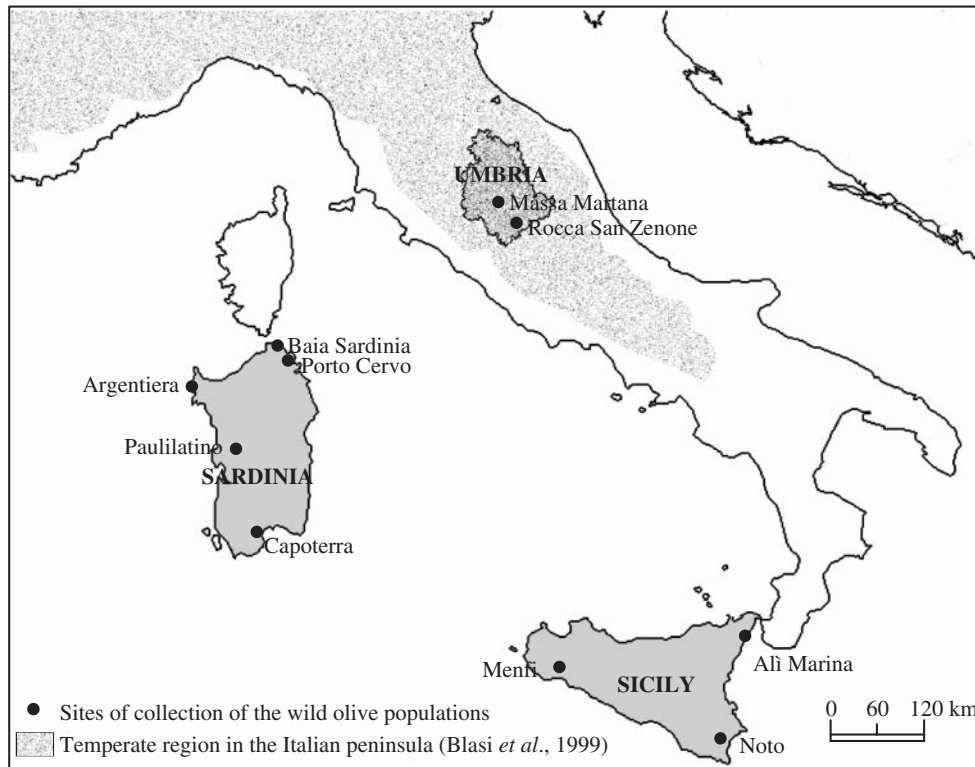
UMBRIA
Massa Martana
Rocca San Zenone
Baia Sardinia
Porto Cervo
Argentiera
Paulilatino
SARDINIA
Capoterra
Menfi
SICILY
Alì Marina
Noto
0 60 120 km
Sites of collection of the wild olive populations
Temperate region in the Italian peninsula (Blasi *et al*., 1999)